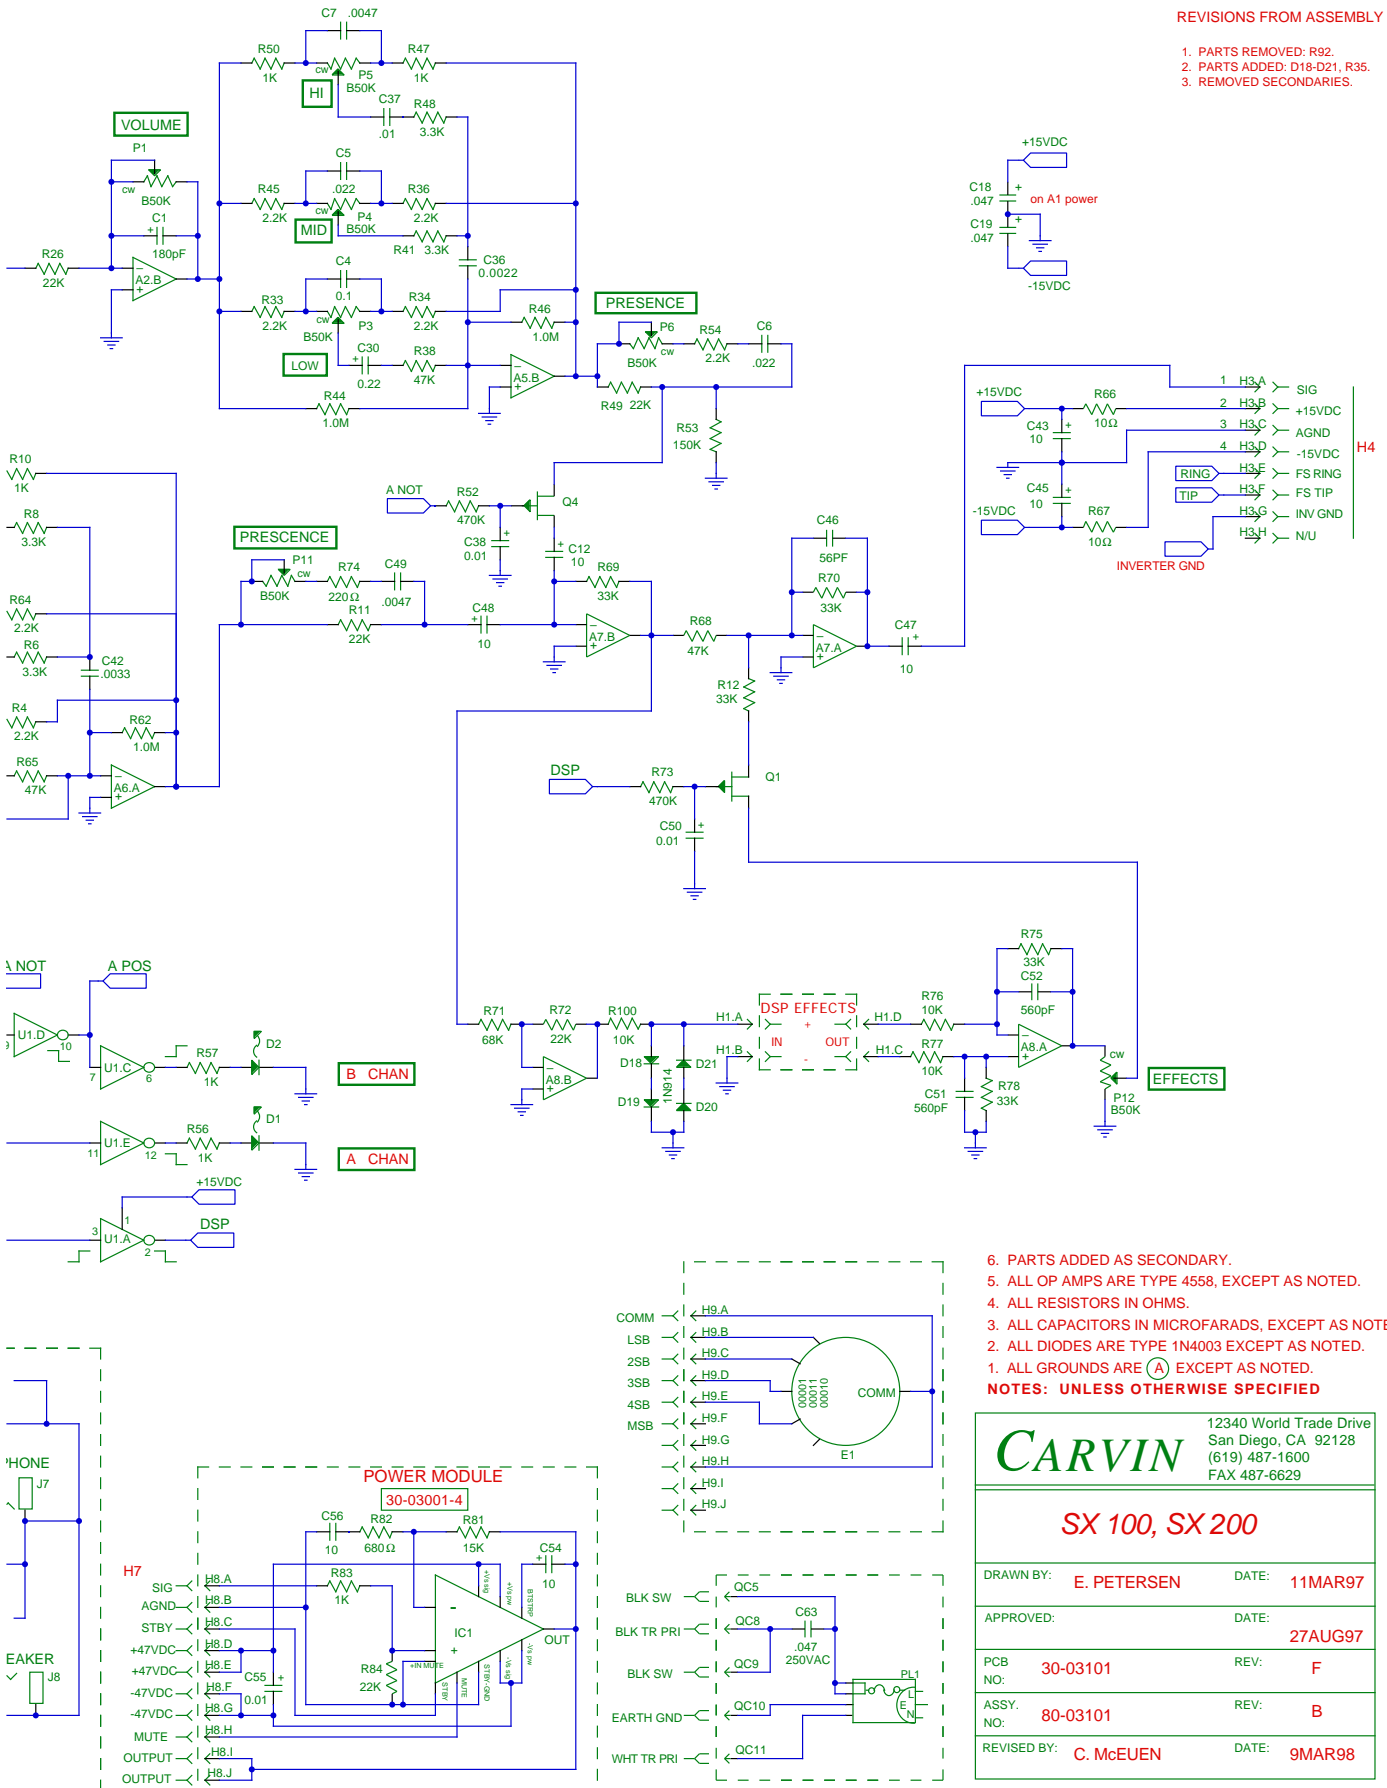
REVISIONS FROM ASSEMBLY

1. PARTS REMOVED: R92.
2. PARTS ADDED: D18-D21, R35.
3. REMOVED SECONDARIES.

C7 .0047
R50 1K
R47 1K
cw
P5 B50K
HI
C37 .01
R48 3.3K
VOLUME
P1
cw
B50K
C1
180pF
R26 22K
A2.B
C5 .022
R45 2.2K
R36 2.2K
cw
P4 B50K
MID
R41 3.3K
C36 0.0022
C4 0.1
R33 2.2K
R34 2.2K
cw
B50K
P3
LOW
C30 0.22
R38 47K
R46 1.0M
A5.B
R44 1.0M
PRESENCE
P6
B50K cw
R54 2.2K
C6 .022
R49 22K
R53 150K

+15VDC
C18 .047
C19 .047
on A1 power
-15VDC

+15VDC
R66 10Ω
C43 10
C45 10
-15VDC
R67 10Ω
1 H3.A SIG
2 H3.B +15VDC
3 H3.C AGND
4 H3.D -15VDC
RING H3.E FS RING
TIP H3.F FS TIP
H3.G INV GND
H3.H N/U
H4
INVERTER GND

R10 1K
R8 3.3K
R64 2.2K
R6 3.3K
C42 .0033
R4 2.2K
R62 1.0M
R65 47K
A6.A
PRESCENCE
P11
B50K cw
R74 220Ω
C49 .0047
R11 22K
A NOT
R52 470K
Q4
C38 0.01
C12 10
R69 33K
C48 10
A7.B
C46 56PF
R70 33K
R68 47K
A7.A
C47 10
R12 33K
DSP
R73 470K
Q1
C50 0.01

A NOT
A POS
U1.D 10
U1.C 7 6
R57 1K
D2
B CHAN
U1.E 11 12
R56 1K
D1
A CHAN
+15VDC
U1.A 3 1 2
DSP

R71 68K
R72 22K
R100 10K
A8.B
D18
D21
1N914
D19
D20
H1.A
H1.B
DSP EFFECTS
+
IN
OUT
-
H1.D
H1.C
R76 10K
R77 10K
R75 33K
C52 560pF
A8.A
C51 560pF
R78 33K
cw
P12 B50K
EFFECTS

6. PARTS ADDED AS SECONDARY.
5. ALL OP AMPS ARE TYPE 4558, EXCEPT AS NOTED.
4. ALL RESISTORS IN OHMS.
3. ALL CAPACITORS IN MICROFARADS, EXCEPT AS NOTE
2. ALL DIODES ARE TYPE 1N4003 EXCEPT AS NOTED.
1. ALL GROUNDS ARE (A) EXCEPT AS NOTED.
NOTES: UNLESS OTHERWISE SPECIFIED

COMM H9.A
LSB H9.B
2SB H9.C
3SB H9.D
4SB H9.E
MSB H9.F
H9.G
H9.H
H9.I
H9.J
00001 00010 00011
COMM
E1

PHONE
J7
EAKER
J8

POWER MODULE
30-03001-4
C56 10
R82 680Ω
R81 15K
C54 10
H7
SIG H8.A
AGND H8.B
STBY H8.C
+47VDC H8.D
+47VDC H8.E
-47VDC H8.F
-47VDC H8.G
MUTE H8.H
OUTPUT H8.I
OUTPUT H8.J
R83 1K
C55 0.01
R84 22K
IC1
OUT
+IN MUTE
STBY
MUTE
STBY-GND
+Vs sig
+Vs pw
BTSTRP
-Vs pw
-Vs sig

BLK SW QC5
BLK TR PRI QC8
BLK SW QC9
EARTH GND QC10
WHT TR PRI QC11
C63 .047 250VAC
PL1
L
E
N

CARVIN
12340 World Trade Drive
San Diego, CA 92128
(619) 487-1600
FAX 487-6629
SX 100, SX 200
DRAWN BY: E. PETERSEN DATE: 11MAR97
APPROVED: DATE: 27AUG97
PCB NO: 30-03101 REV: F
ASSY. NO: 80-03101 REV: B
REVISED BY: C. McEUEN DATE: 9MAR98